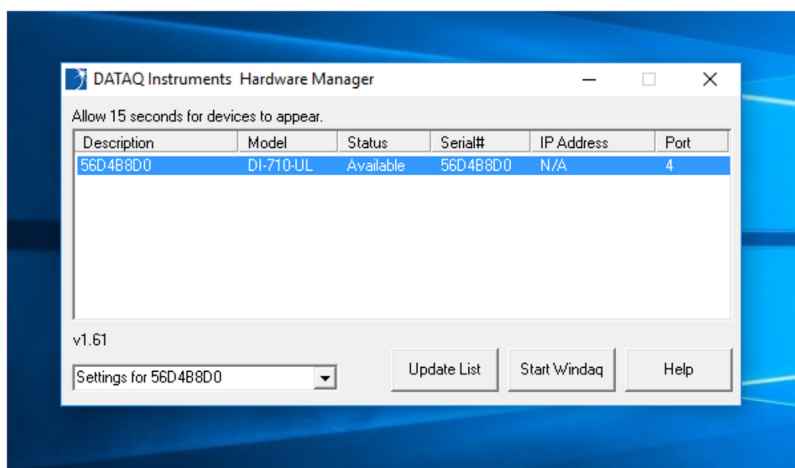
DATAQ Instruments Hardware Manager

Allow 15 seconds for devices to appear.

| Description | Model | Status | Serial# | IP Address | Port |
|---|---|---|---|---|---|
| 56D4B8D0 | DI-710-UL | Available | 56D4B8D0 | N/A | 4 |

v1.61

Settings for 56D4B8D0

Update List

Start Windaq

Help